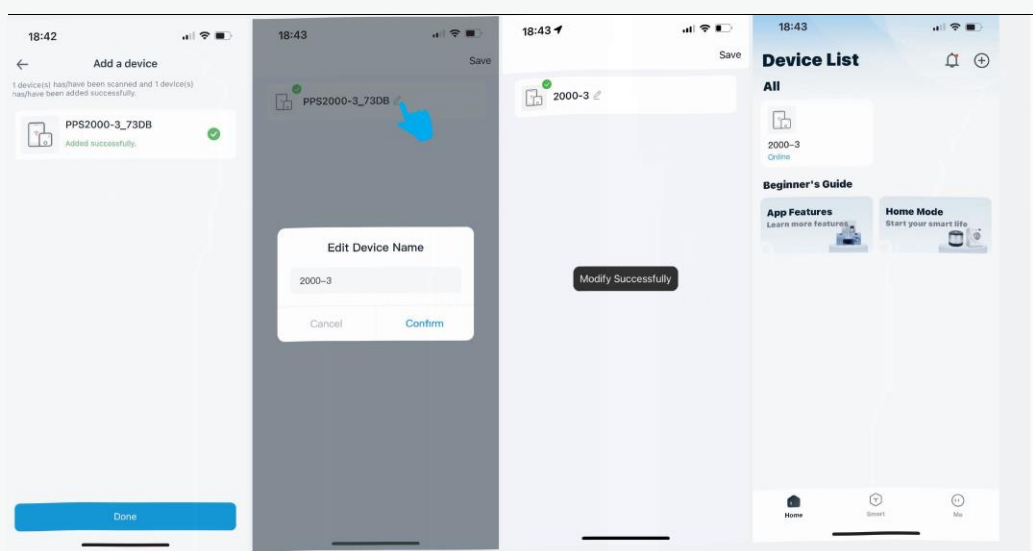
18:42

Add a device

1 device(s) has/have been scanned and 1 device(s) has/have been added successfully.

PPS2000-3_73DB
Added successfully.

Done

18:43

Save

PPS2000-3_73DB

Edit Device Name

2000-3

Cancel Confirm

18:43

Save

2000-3

Modify Successfully

18:43

Device List

All

2000-3
Online

Beginner's Guide

App Features
Learn more features

Home Mode
Start your smart life

Home Smart Me